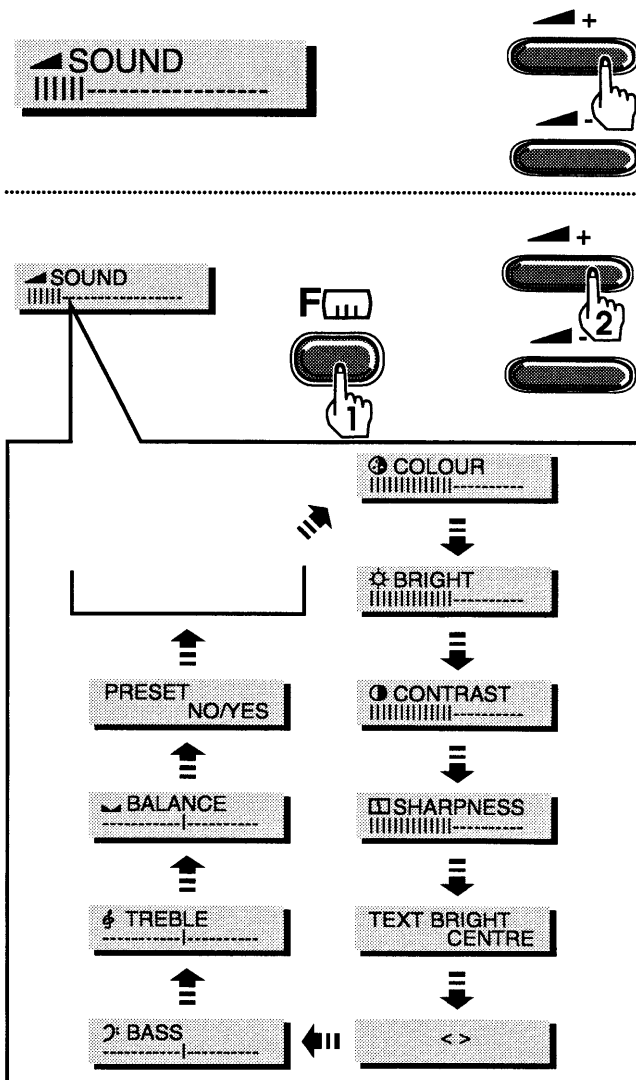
SOUND
IIIII------------------

+
-

SOUND
IIIII------------------

F

2

1

COLOUR
IIIIIIIIIIII----------

BRIGHT
IIIIIIIIIIII----------

PRESET NO/YES

CONTRAST
IIIIIIIIIIII----------

BALANCE
-----------I-----------

SHARPNESS
IIIIIIIIIIII----------

TREBLE
-----------I-----------

TEXT BRIGHT CENTRE

BASS
-----------I-----------

< >